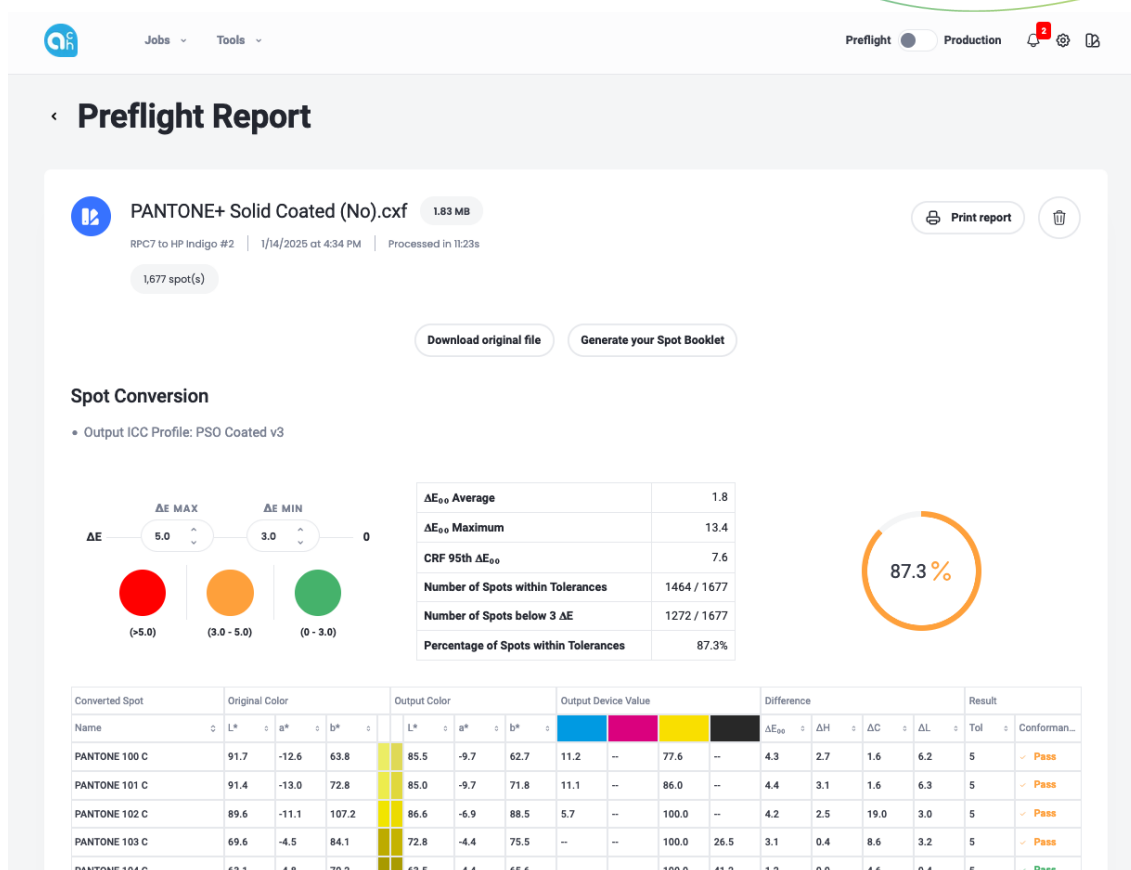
Jobs Tools

Preflight Production 2

Preflight Report

PANTONE+ Solid Coated (No).cxf 1.83 MB

RPC7 to HP Indigo #2 | 1/14/2025 at 4:34 PM | Processed in 11:23s

1,677 spot(s)

Print report

Download original file

Generate your Spot Booklet

Spot Conversion

• Output ICC Profile: PSO Coated v3

ΔE MAX ΔE MIN

ΔE 5.0 3.0 0

(>5.0) (3.0 - 5.0) (0 - 3.0)

| | |
|---|---|
| $\Delta E_{00}$ Average | 1.8 |
| $\Delta E_{00}$ Maximum | 13.4 |
| CRF 95th $\Delta E_{00}$ | 7.6 |
| Number of Spots within Tolerances | 1464 / 1677 |
| Number of Spots below 3 ΔE | 1272 / 1677 |
| Percentage of Spots within Tolerances | 87.3% |

87.3 %

| Converted Spot | Original Color | | | | Output Color | | | Output Device Value | | | | Difference | | | | Result | |
|---|---|---|---|---|---|---|---|---|---|---|---|---|---|---|---|---|---|
| Name | L* | a* | b* | | L* | a* | b* | | | | | $\Delta E_{00}$ | ΔH | ΔC | ΔL | Tol | Conforman... |
| PANTONE 100 C | 91.7 | -12.6 | 63.8 | | 85.5 | -9.7 | 62.7 | 11.2 | -- | 77.6 | -- | 4.3 | 2.7 | 1.6 | 6.2 | 5 | Pass |
| PANTONE 101 C | 91.4 | -13.0 | 72.8 | | 85.0 | -10.4 | 71.8 | 11.1 | -- | 86.0 | -- | 4.4 | 3.1 | 1.6 | 6.3 | 5 | Pass |
| PANTONE 102 C | 89.6 | -11.1 | 107.2 | | 86.6 | -6.9 | 88.5 | 5.7 | -- | 100.0 | -- | 4.2 | 2.5 | 19.0 | 3.0 | 5 | Pass |
| PANTONE 103 C | 69.6 | -4.5 | 84.1 | | 72.8 | -4.4 | 75.5 | -- | -- | 100.0 | 26.5 | 3.1 | 0.4 | 8.6 | 3.2 | 5 | Pass |